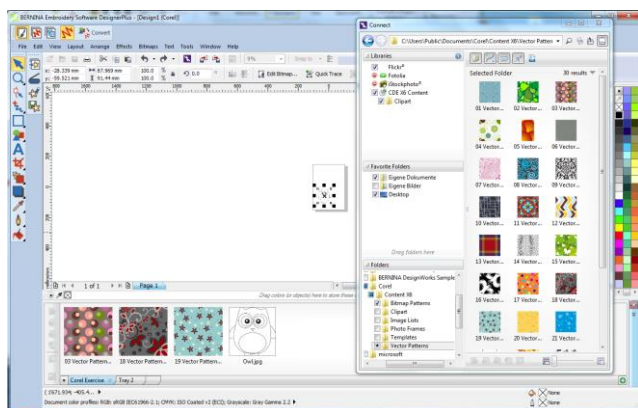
BERNINA Embroidery Software DesignerPlus - [Design1 (Corel)]

Convert

File Edit View Layout Arrange Effects Bitmaps Text Tools Window Help

x: -28.339 mm
y: 89.321 mm
67.969 mm
91.44 mm
100.0 %
100.0 %
0.0
Edit Bitmap...
Quick Trace

1 of 1
Page 1

Drag colors (or objects) here to store these

03 Vector Pattern...
18 Vector Pattern...
19 Vector Pattern...
Owl.jpg

Corel Exercise
Tray 2

( 3571.934 ; 405.4... )
Document color profiles: RGB: sRGB IEC61966-2.1; CMYK: ISO Coated v2 (ECI); Grayscale: Grey Gamma 2.2

None
None

Connect
C:\Users\Public\Documents\Corel\Content X6\Vector Patterns

Libraries
Flickr®
Fotolia
iStockphoto®
CDE X6 Content
Clipart

Favorite Folders
Eigene Dokumente
Eigene Bilder
Desktop

Drag folders here

Folders
BERNINA DesignWorks Sample
Corel
Content X6
Bitmap Patterns
Clipart
Image Lists
Photo Frames
Templates
Vector Patterns
microsoft

Selected Folder
30 results

01 Vector...
02 Vector...
03 Vector...
04 Vector...
05 Vector...
06 Vector...
07 Vector...
08 Vector...
09 Vector...
10 Vector...
11 Vector...
12 Vector...
13 Vector...
14 Vector...
15 Vector...
16 Vector...
17 Vector...
18 Vector...
19 Vector...
20 Vector...
21 Vector...